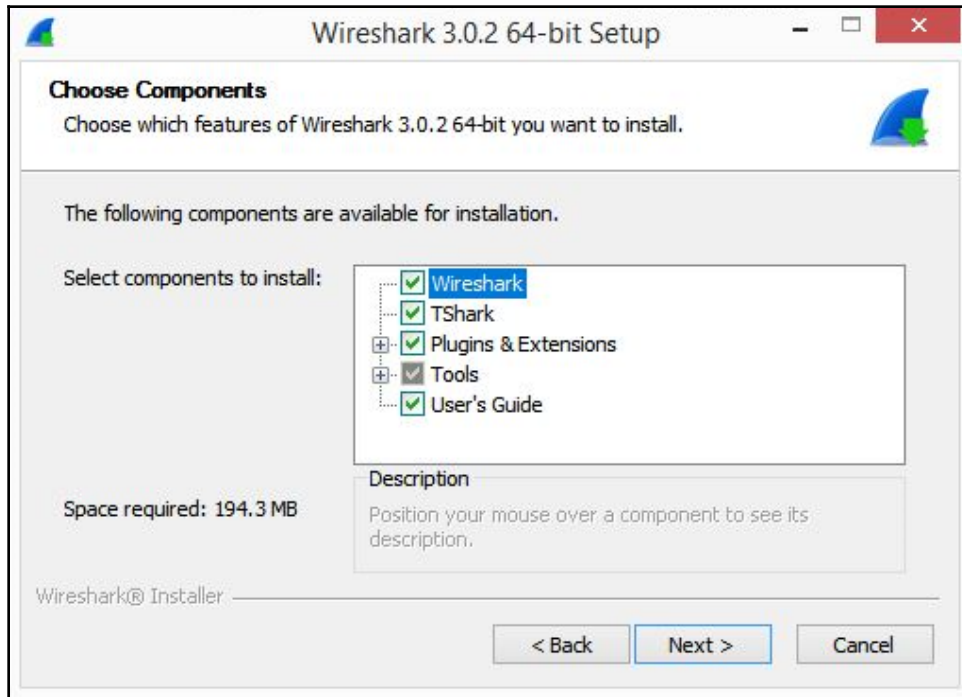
Wireshark 3.0.2 64-bit Setup

Choose Components

Choose which features of Wireshark 3.0.2 64-bit you want to install.

The following components are available for installation.

Select components to install:

Wireshark
TShark
Plugins & Extensions
Tools
User's Guide

Space required: 194.3 MB

Description

Position your mouse over a component to see its description.

Wireshark® Installer

< Back

Next >

Cancel